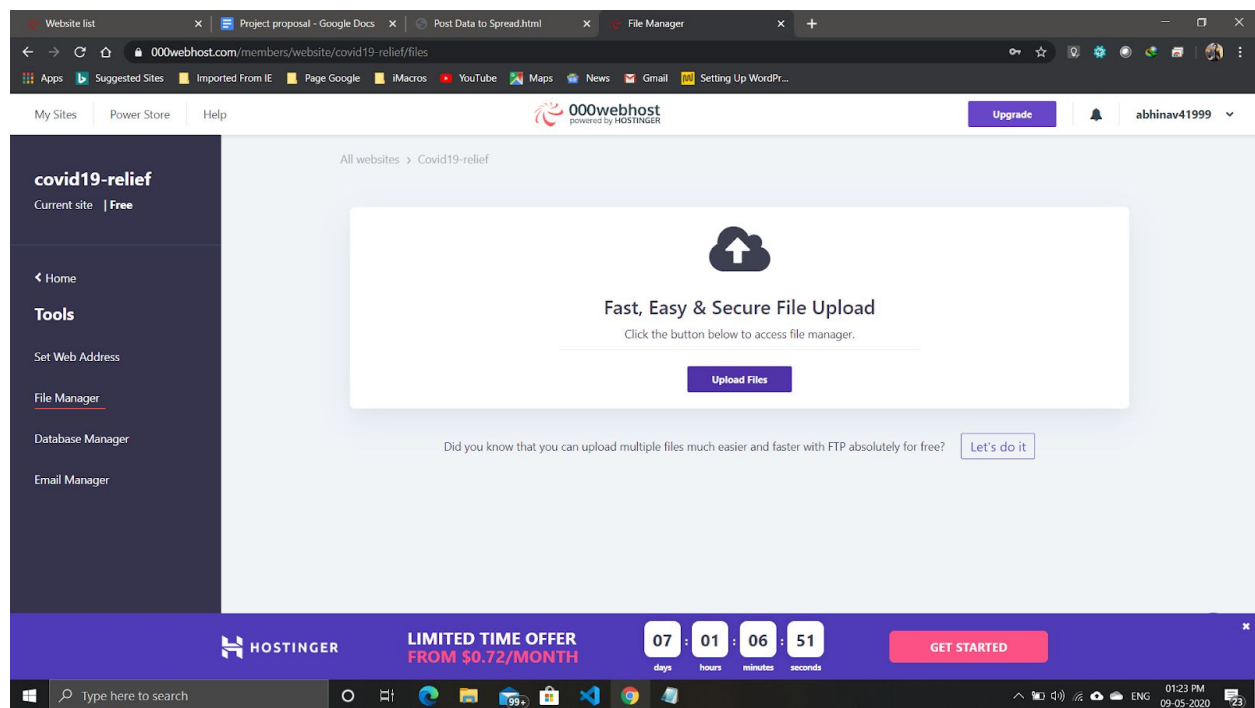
Website list × | Project proposal - Google Docs × | Post Data to Spread.html × | File Manager × +

000webhost.com/members/website/covid19-relief/files

Apps | Suggested Sites | Imported From IE | Page Google | iMacros | YouTube | Maps | News | Gmail | Setting Up WordPr...

My Sites | Power Store | Help

000webhost
powered by HOSTINGER

Upgrade

abhinav41999

covid19-relief
Current site | Free

Home

Tools

Set Web Address

File Manager

Database Manager

Email Manager

All websites › Covid19-relief

Fast, Easy & Secure File Upload

Click the button below to access file manager.

Upload Files

Did you know that you can upload multiple files much easier and faster with FTP absolutely for free?

Let's do it

HOSTINGER

LIMITED TIME OFFER
FROM $0.72/MONTH

07 days : 01 hours : 06 minutes : 51 seconds

GET STARTED

Type here to search

99+

ENG

01:23 PM
09-05-2020

23